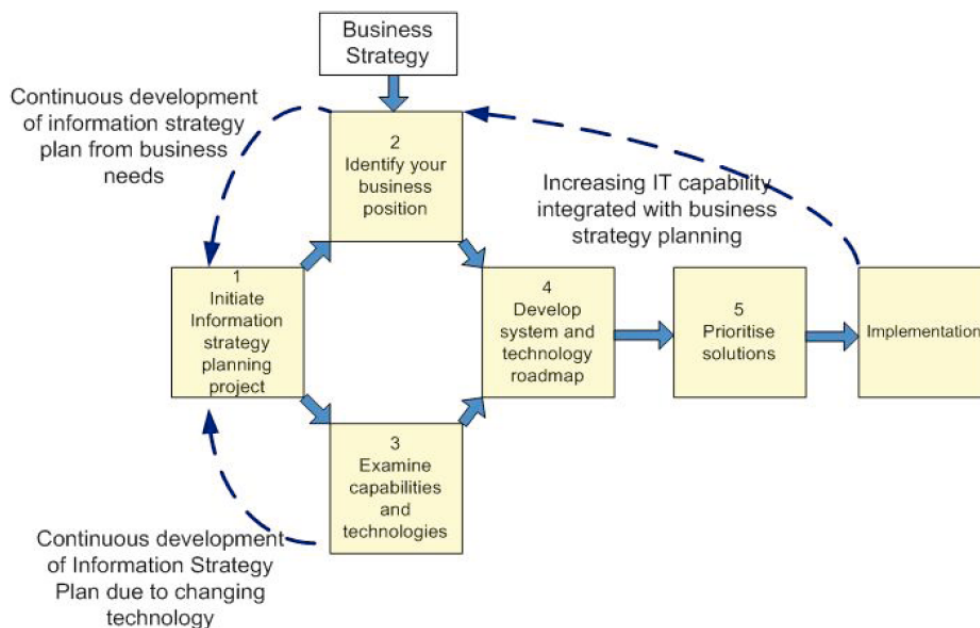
Business Strategy

Continuous development of information strategy plan from business needs

2
Identify your business position

Increasing IT capability integrated with business strategy planning

1
Initiate Information strategy planning project

4
Develop system and technology roadmap

5
Prioritise solutions

Implementation

3
Examine capabilities and technologies

Continuous development of Information Strategy Plan due to changing technology